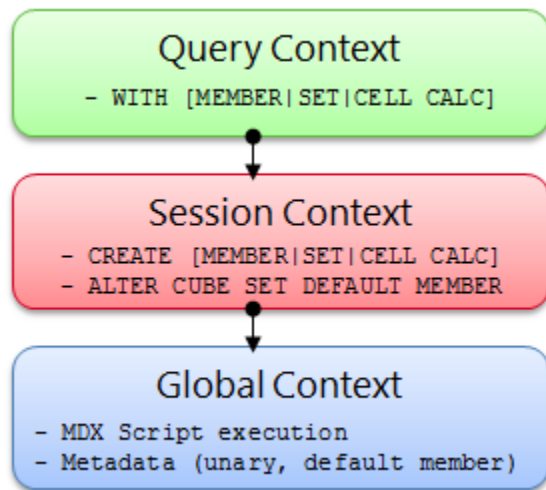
Query Context

- WITH [MEMBER|SET|CELL CALC]

Session Context

- CREATE [MEMBER|SET|CELL CALC]
- ALTER CUBE SET DEFAULT MEMBER

Global Context

- MDX Script execution
- Metadata (unary, default member)